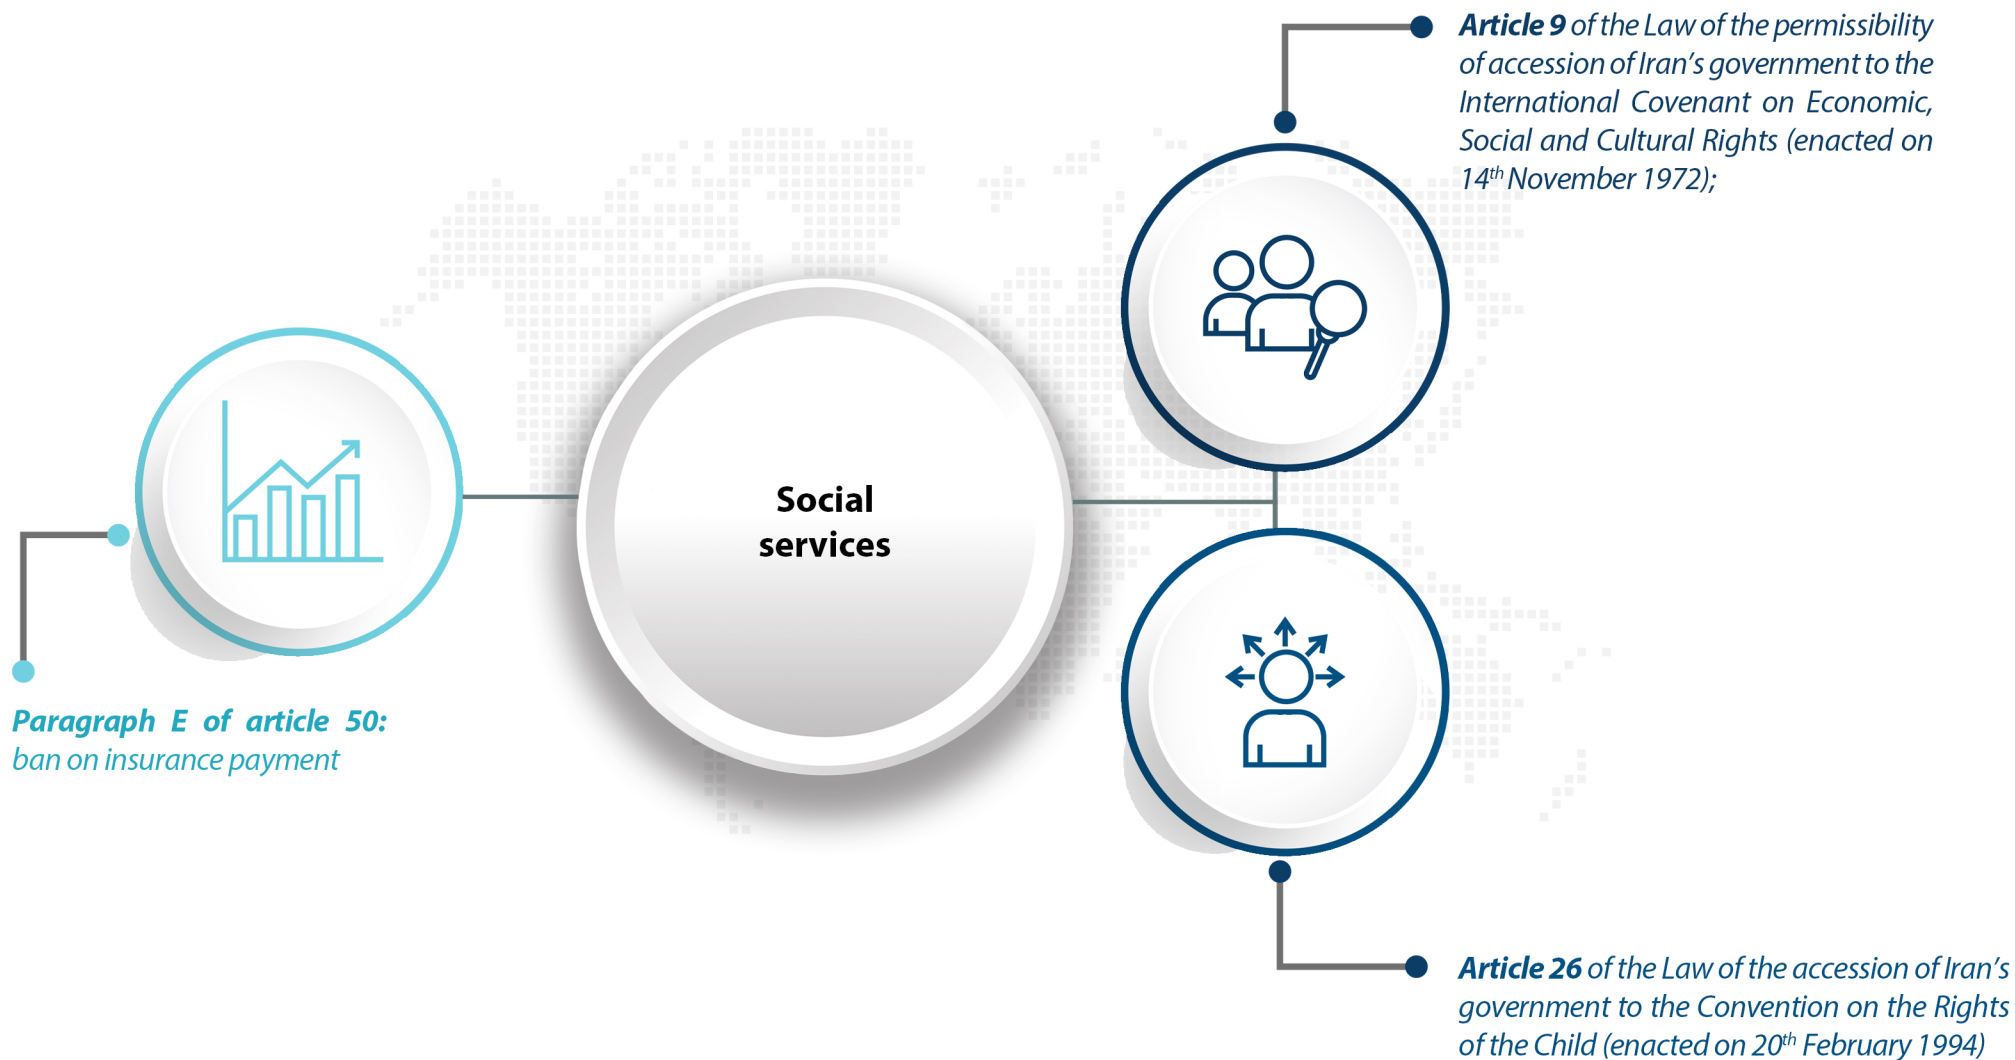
**Article 9** of the Law of the permissibility of accession of Iran's government to the International Covenant on Economic, Social and Cultural Rights (enacted on 14$^{th}$ November 1972);

Social services

**Paragraph E of article 50:** ban on insurance payment

**Article 26** of the Law of the accession of Iran's government to the Convention on the Rights of the Child (enacted on 20$^{th}$ February 1994)